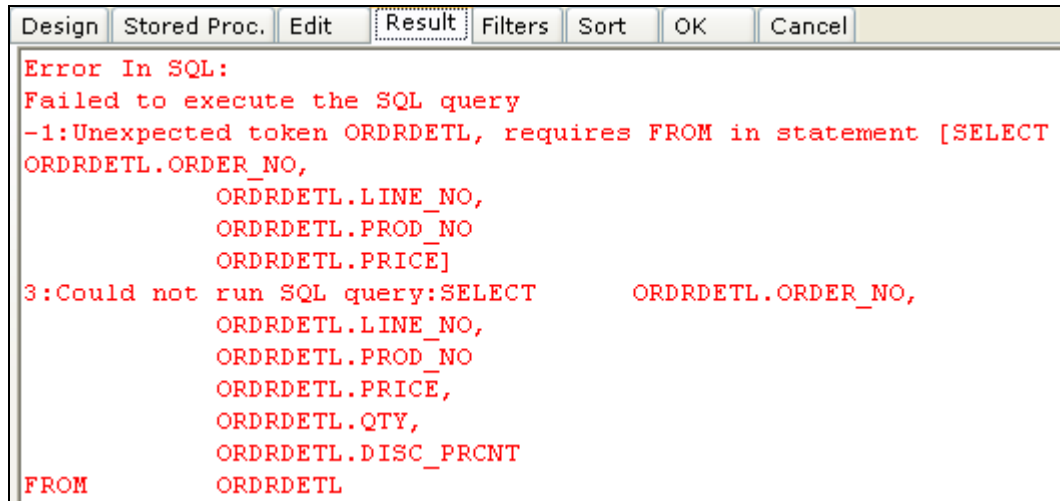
Design | Stored Proc. | Edit | Result | Filters | Sort | OK | Cancel

Error In SQL:
Failed to execute the SQL query
-1:Unexpected token ORDRDETL, requires FROM in statement [SELECT ORDRDETL.ORDER_NO,
ORDRDETL.LINE_NO,
ORDRDETL.PROD_NO
ORDRDETL.PRICE]
3:Could not run SQL query:SELECT ORDRDETL.ORDER_NO,
ORDRDETL.LINE_NO,
ORDRDETL.PROD_NO
ORDRDETL.PRICE,
ORDRDETL.QTY,
ORDRDETL.DISC_PRCNT
FROM ORDRDETL